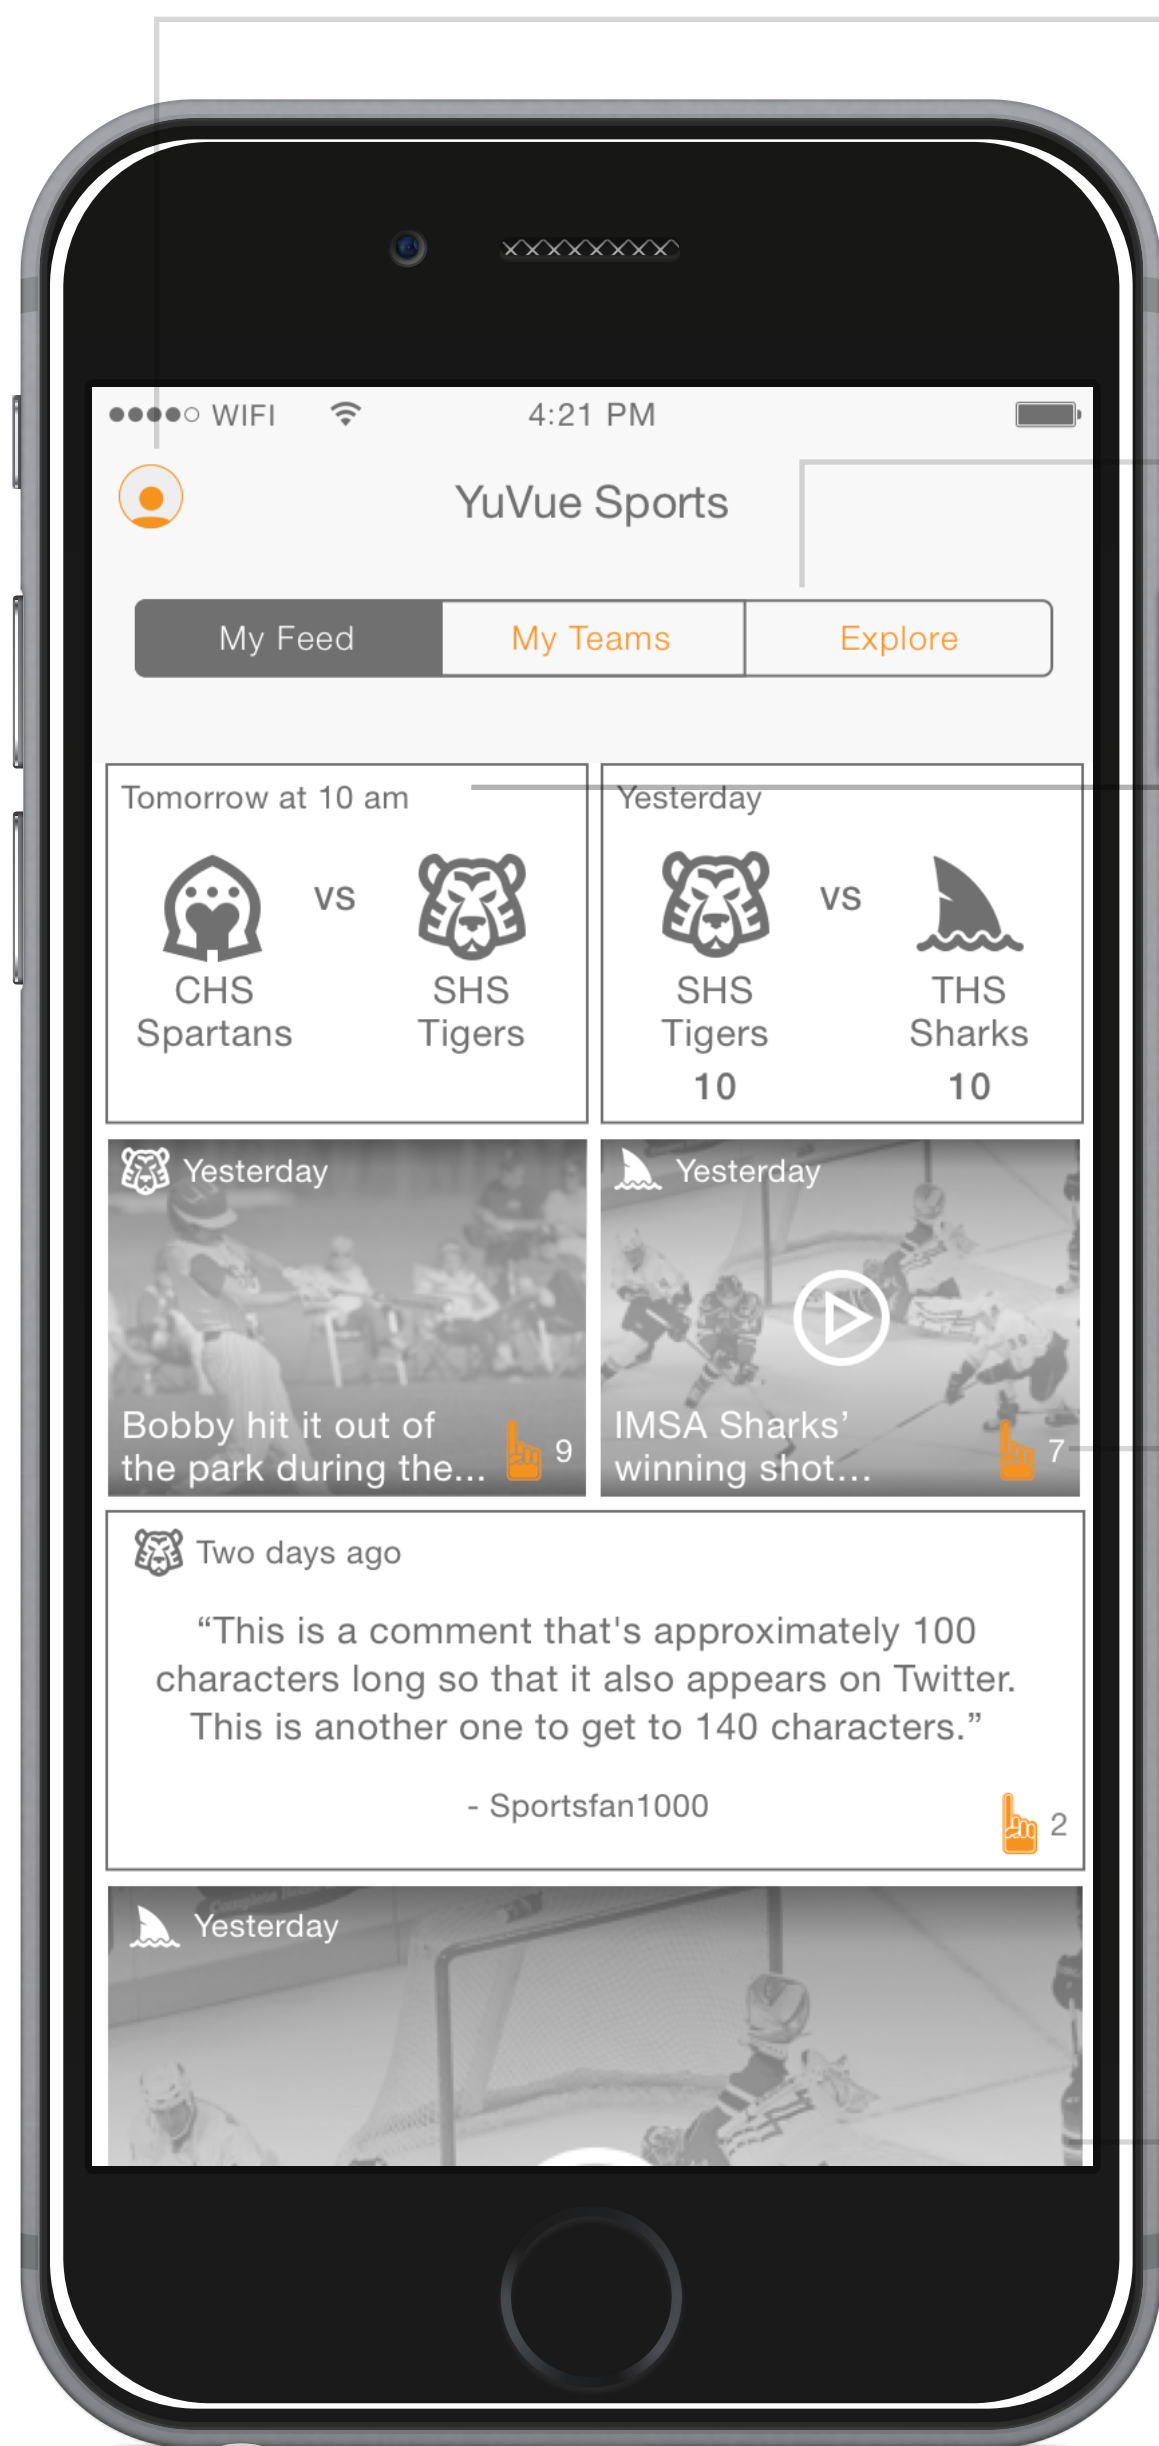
●●●●○ WIFI 4:21 PM

YuVue Sports

My Feed My Teams Explore

Tomorrow at 10 am

CHS Spartans VS SHS Tigers

Yesterday

SHS Tigers 10 VS THS Sharks 10

Yesterday

Bobby hit it out of the park during the... 9

Yesterday

IMSA Sharks' winning shot... 7

Two days ago

“This is a comment that's approximately 100 characters long so that it also appears on Twitter. This is another one to get to 140 characters.”

- Sportsfan1000

2

Yesterday